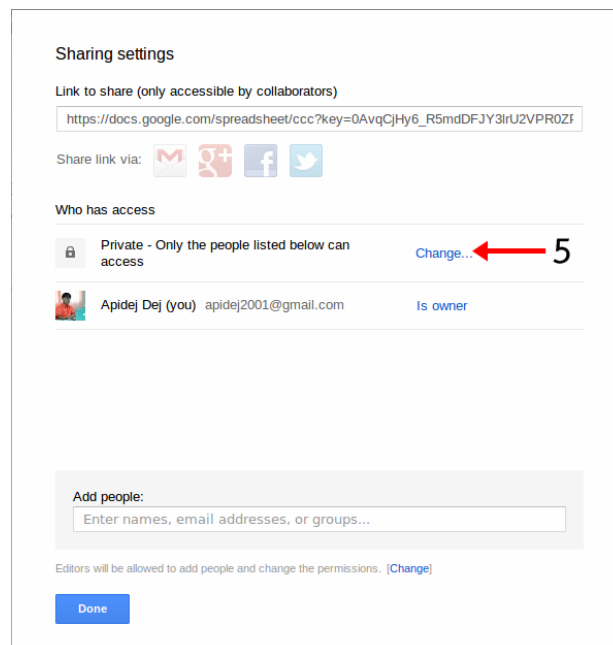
Sharing settings

Link to share (only accessible by collaborators)

https://docs.google.com/spreadsheet/ccc?key=0AvqCjHy6_R5mdDFJY3lrU2VPR0ZF

Share link via:

Who has access

Private - Only the people listed below can access

Change...

5

Apidej Dej (you) apidej2001@gmail.com

Is owner

Add people:

Enter names, email addresses, or groups...

Editors will be allowed to add people and change the permissions. [Change]

Done